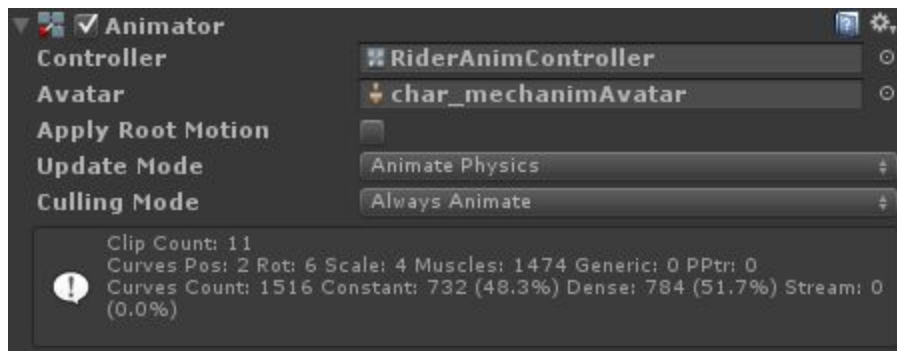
Animator

Controller RiderAnimController

Avatar char_mechanimAvatar

Apply Root Motion

Update Mode Animate Physics

Culling Mode Always Animate

Clip Count: 11
Curves Pos: 2 Rot: 6 Scale: 4 Muscles: 1474 Generic: 0 PPtr: 0
Curves Count: 1516 Constant: 732 (48.3%) Dense: 784 (51.7%) Stream: 0 (0.0%)